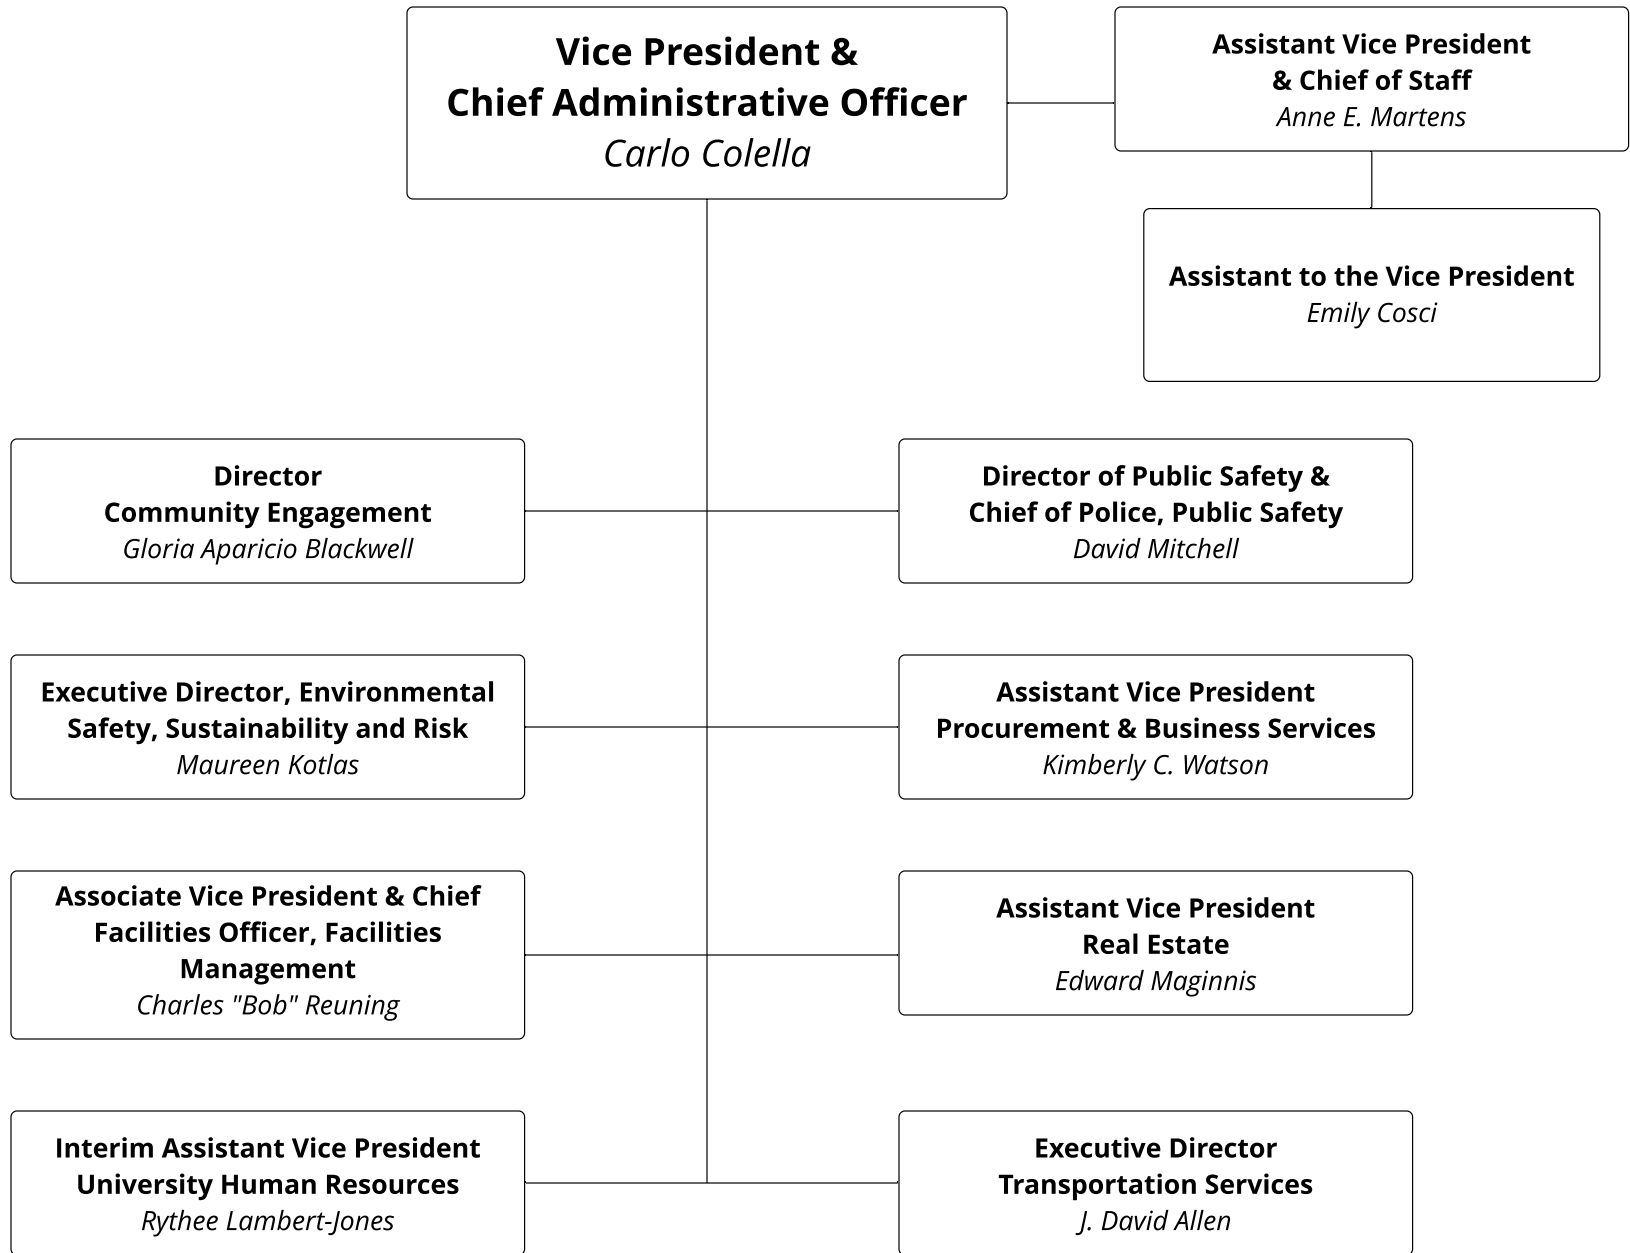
Vice President &
Chief Administrative Officer
Carlo Colella

Assistant Vice President
& Chief of Staff
Anne E. Martens

Assistant to the Vice President
Emily Cosci

Director
Community Engagement
Gloria Aparicio Blackwell

Director of Public Safety &
Chief of Police, Public Safety
David Mitchell

Executive Director, Environmental Safety, Sustainability and Risk
Maureen Kotlas

Assistant Vice President
Procurement & Business Services
Kimberly C. Watson

Associate Vice President & Chief Facilities Officer, Facilities Management
Charles "Bob" Reuning

Assistant Vice President
Real Estate
Edward Maginnis

Interim Assistant Vice President
University Human Resources
Rythee Lambert-Jones

Executive Director
Transportation Services
J. David Allen